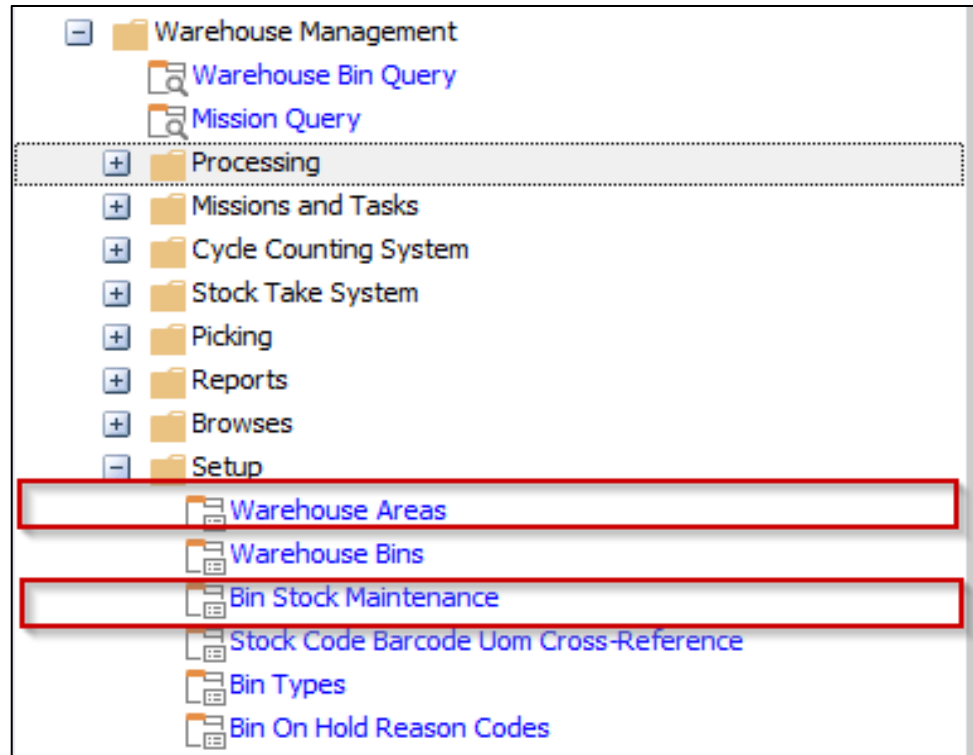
Warehouse Management
Warehouse Bin Query
Mission Query
Processing
Missions and Tasks
Cycle Counting System
Stock Take System
Picking
Reports
Browses
Setup
Warehouse Areas
Warehouse Bins
Bin Stock Maintenance
Stock Code Barcode Uom Cross-Reference
Bin Types
Bin On Hold Reason Codes